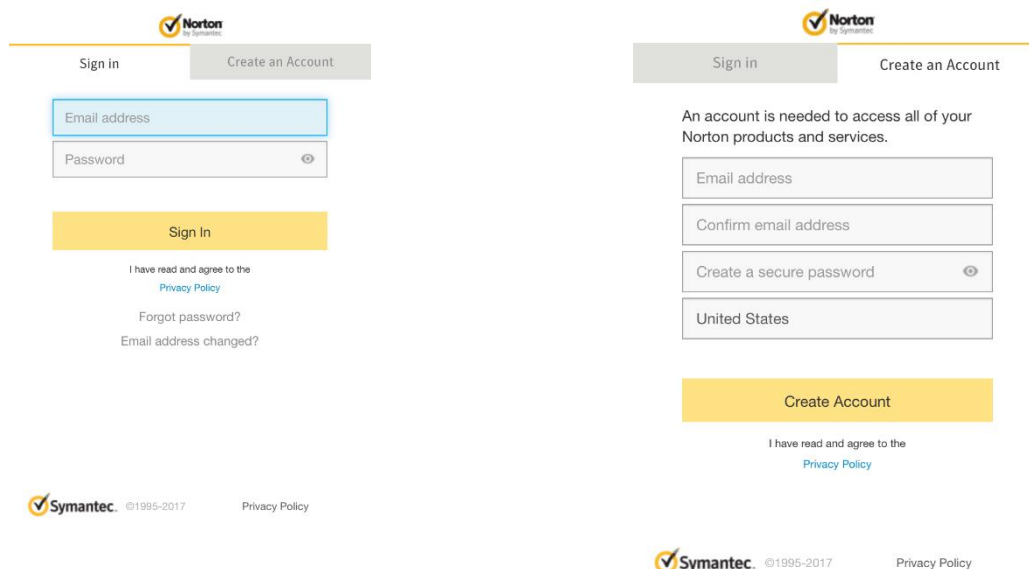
Norton by Symantec

Sign in

Create an Account

Email address

Password

Sign In

I have read and agree to the Privacy Policy

Forgot password?

Email address changed?

Symantec. ©1995-2017

Privacy Policy

Norton by Symantec

Sign in

Create an Account

An account is needed to access all of your Norton products and services.

Email address

Confirm email address

Create a secure password

United States

Create Account

I have read and agree to the Privacy Policy

Symantec. ©1995-2017

Privacy Policy